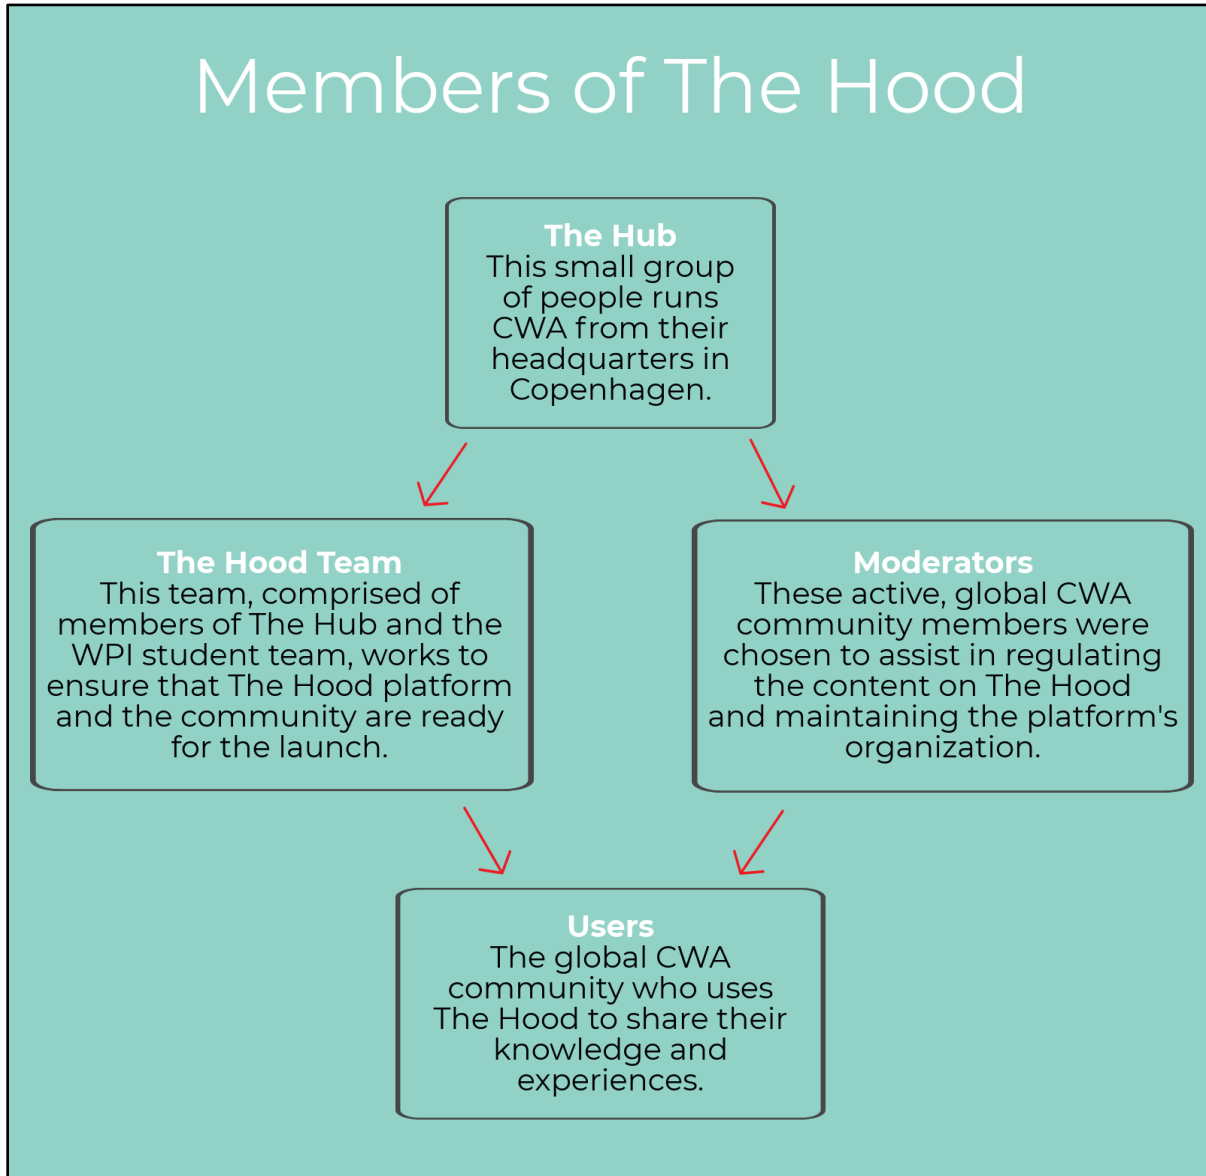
Members of The Hood

The Hub
This small group of people runs CWA from their headquarters in Copenhagen.

The Hood Team
This team, comprised of members of The Hub and the WPI student team, works to ensure that The Hood platform and the community are ready for the launch.

Moderators
These active, global CWA community members were chosen to assist in regulating the content on The Hood and maintaining the platform's organization.

Users
The global CWA community who uses The Hood to share their knowledge and experiences.